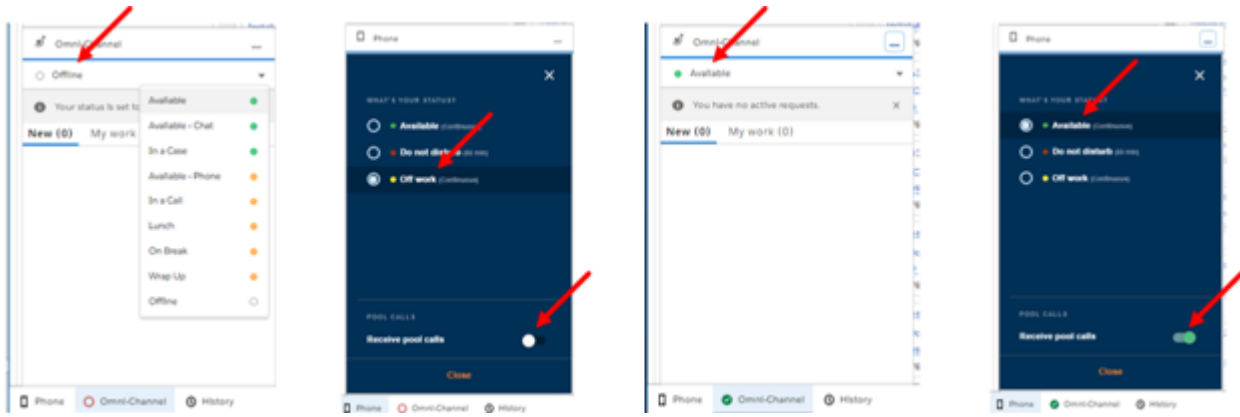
Omni-Channel
Offline
Your status is set to
New (0) My work
Available
Available - Chat
In a Case
Available - Phone
In a Call
Lunch
On Break
Wrap Up
Offline
Phone Omni-Channel History

Phone
WHAT'S YOUR STATUS?
Available (Continuous)
Do not disturb (60 min)
Off work (Continuous)
POOL CALLS
Receive pool calls
Close
Phone Omni-Channel History

Omni-Channel
Available
You have no active requests.
New (0) My work (0)
Phone Omni-Channel History

Phone
WHAT'S YOUR STATUS?
Available (Continuous)
Do not disturb (60 min)
Off work (Continuous)
POOL CALLS
Receive pool calls
Close
Phone Omni-Channel History